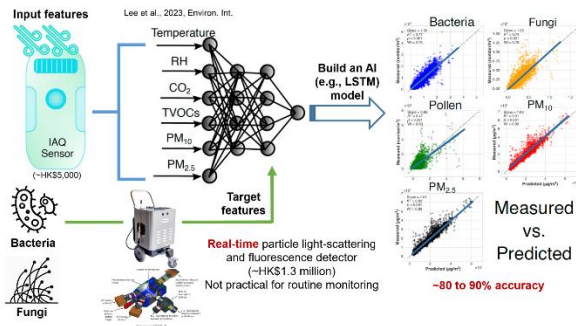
Input features

Lee et al., 2023, Environ. Int.

Temperature

RH

$CO_2$

TVOCs

$PM_{10}$

$PM_{2.5}$

IAQ Sensor

(~HK$5,000)

Build an AI (e.g., LSTM) model

Bacteria

Fungi

Pollen

$PM_{10}$

$PM_{2.5}$

Measured

Predicted

Measured vs. Predicted

Target features

Bacteria

Fungi

Real-time particle light-scattering and fluorescence detector (~HK$1.3 million)

Not practical for routine monitoring

~80 to 90% accuracy